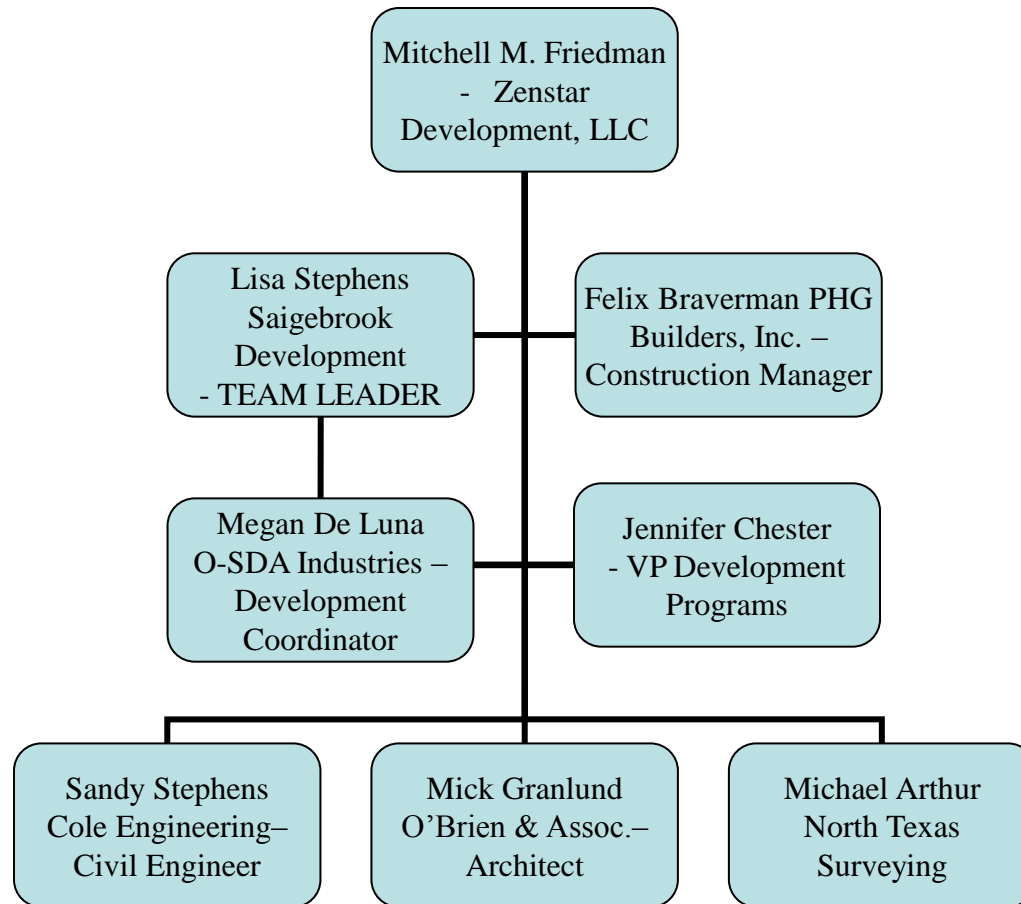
Mitchell M. Friedman - Zenstar Development, LLC

Lisa Stephens Saigebrook Development - TEAM LEADER

Felix Braverman PHG Builders, Inc. – Construction Manager

Megan De Luna O-SDA Industries – Development Coordinator

Jennifer Chester - VP Development Programs

Sandy Stephens Cole Engineering– Civil Engineer

Mick Granlund O'Brien & Assoc.– Architect

Michael Arthur North Texas Surveying